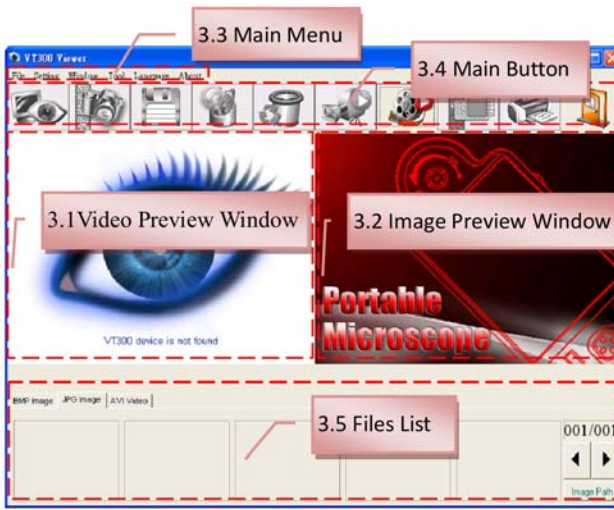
3.3 Main Menu

VT300 Viewer

File Option Window Tool Language About

3.4 Main Button

3.1Video Preview Window

3.2 Image Preview Window

VT300 device is not found

Portable Microscope

BMP Image JPG Image AVI Video

3.5 Files List

001/001

Image Path